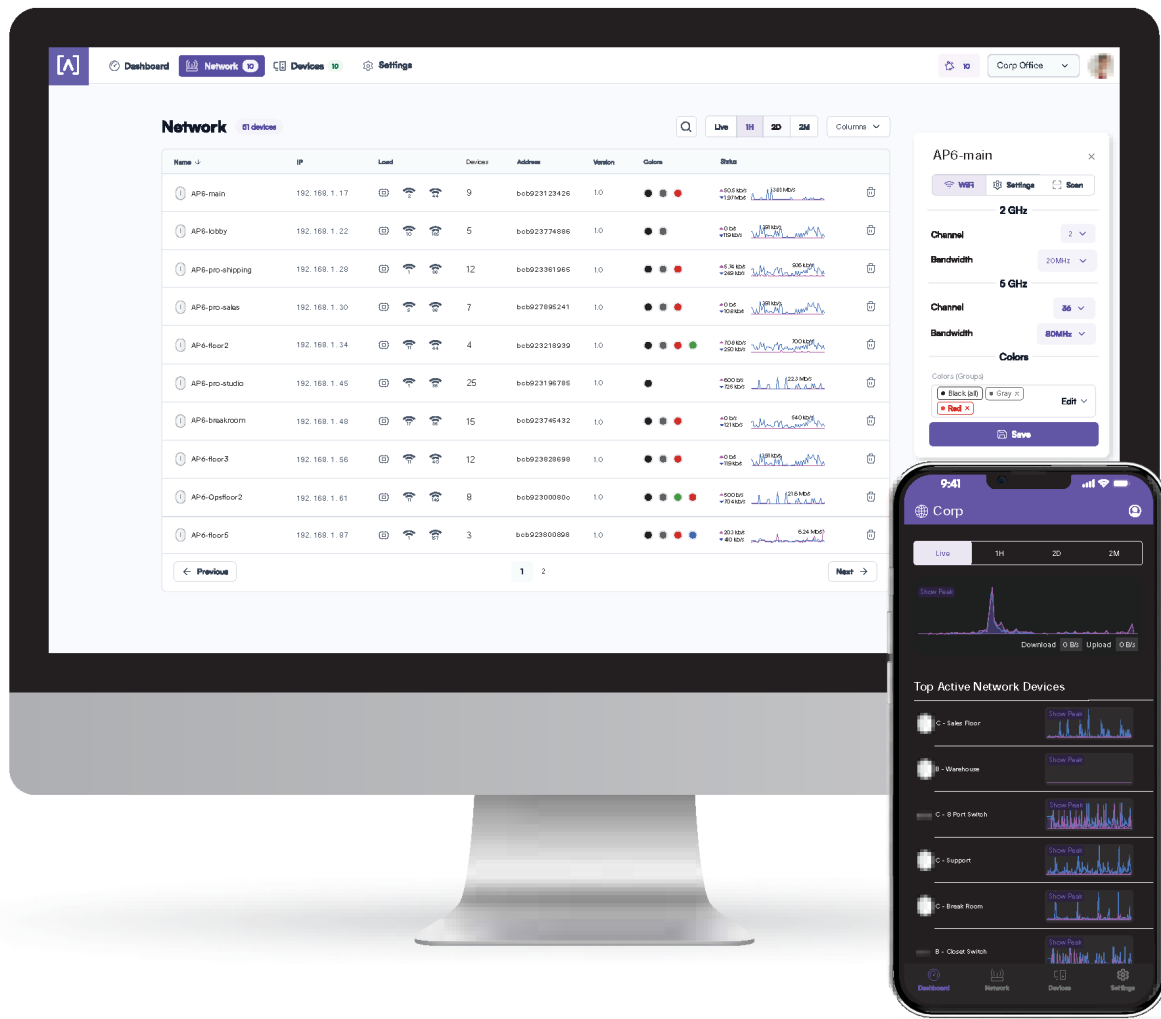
Dashboard Network 10 Devices 10 Settings

10 Corp Office

Network 61 devices

Live 1H 2D 2M Columns

| Name | IP | Load | Devices | Address | Version | Colors | Status |
|---|---|---|---|---|---|---|---|
| AP6-main | 192.168.1.17 | | 9 | bcb923123426 | 1.0 | | 90.6 kb/s 1.37 MB/s 1.00 MB/s |
| AP6-lobby | 192.168.1.22 | | 5 | bcb923774886 | 1.0 | | 0 b/s 1.1 kb/s |
| AP6-pro-shipping | 192.168.1.28 | | 12 | bcb923361965 | 1.0 | | 6.78 kb/s 249 kb/s 936 kb/s |
| AP6-pro-sales | 192.168.1.30 | | 7 | bcb927895241 | 1.0 | | 0 b/s 10.8 kb/s |
| AP6-floor2 | 192.168.1.34 | | 4 | bcb923218939 | 1.0 | | 70.6 kb/s 290 kb/s 700 kb/s |
| AP6-pro-studio | 192.168.1.45 | | 25 | bcb923196785 | 1.0 | | 600 b/s 725 kb/s 22.3 MB/s |
| AP6-breakroom | 192.168.1.48 | | 15 | bcb923745432 | 1.0 | | 0 b/s 12.1 kb/s 640 kb/s |
| AP6-floor3 | 192.168.1.56 | | 12 | bcb923628698 | 1.0 | | 0 b/s 11.9 kb/s |
| AP6-Opsfloor2 | 192.168.1.61 | | 8 | bcb92300080c | 1.0 | | 500 b/s 10.4 kb/s 21.6 MB/s |
| AP6-floor5 | 192.168.1.87 | | 3 | bcb923800898 | 1.0 | | 20.3 kb/s 410 kb/s 6.24 MB/s |

Previous 1 2 Next

AP6-main

WiFi Settings Scan

2 GHz

Channel 2

Bandwidth 20MHz

5 GHz

Channel 36

Bandwidth 80MHz

Colors

Colors (Groups)

Black (all) Gray × Red × Edit

Save

9:41

Corp

Live 1H 2D 2M

Show Peak

Download 0 B/s Upload 0 B/s

Top Active Network Devices

C - Sales Floor Show Peak

B - Warehouse Show Peak

C - 8 Port Switch Show Peak

C - Support Show Peak

C - Break Room Show Peak

B - Closet Switch Show Peak

Dashboard Network Devices Settings